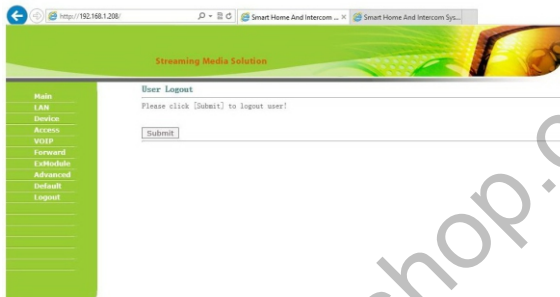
http://192.168.1.208/

Smart Home And Intercom ...

Smart Home And Intercom Sys...

Streaming Media Solution

Main
LAN
Device
Access
VOIP
Forward
ExModule
Advanced
Default
Logout

User Logout

Please click [Submit] to logout user!

Submit

hop.